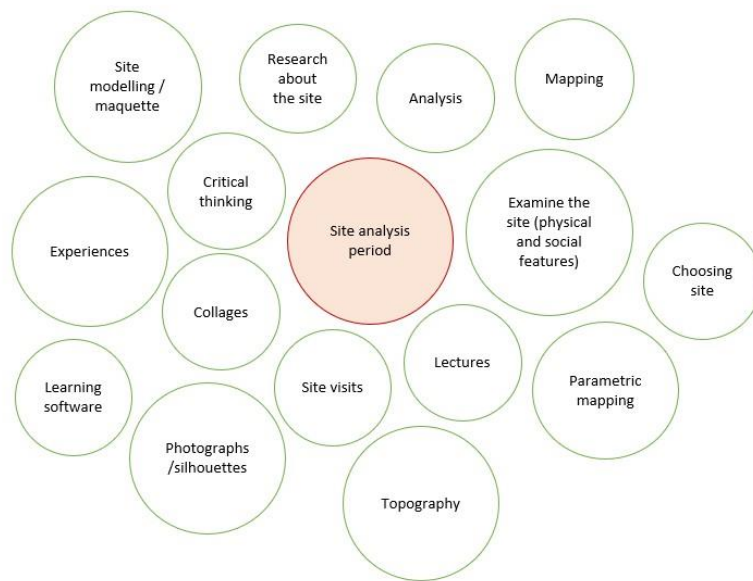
Site modelling / maquette

Research about the site

Analysis

Mapping

Critical thinking

Experiences

Site analysis period

Examine the site (physical and social features)

Choosing site

Collages

Learning software

Site visits

Lectures

Parametric mapping

Photographs /silhouettes

Topography